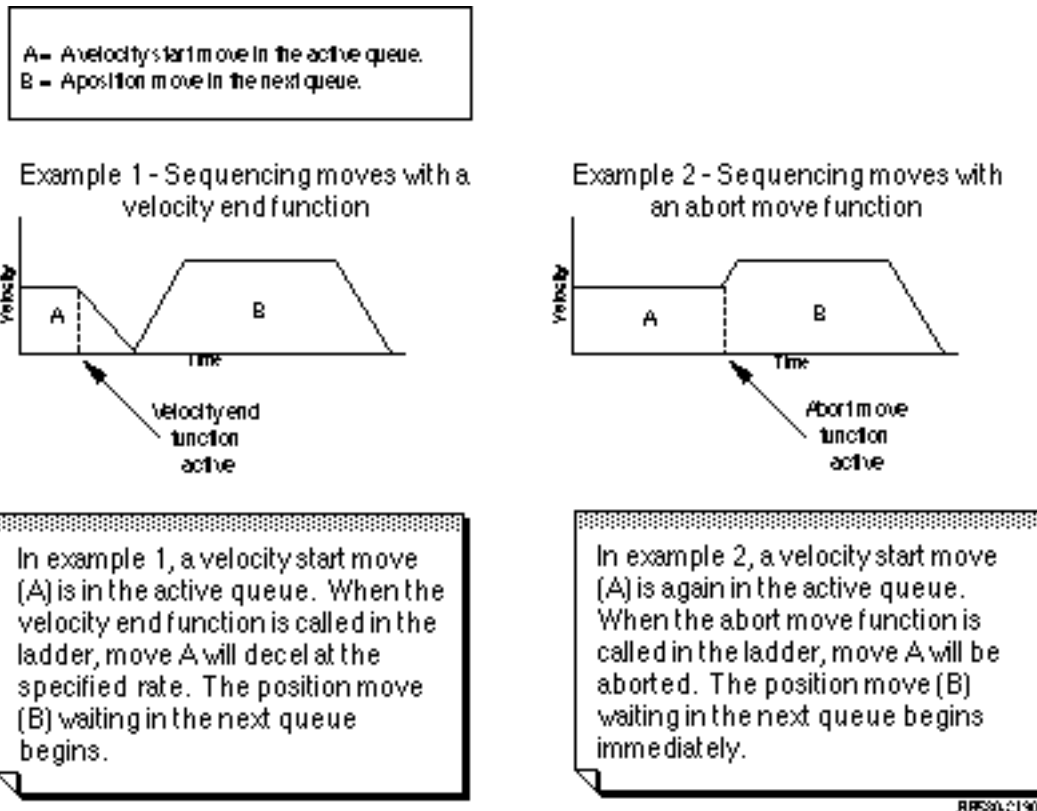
A= A velocity start move in the active queue.
B = A position move in the next queue.

Example 1 - Sequencing moves with a velocity end function

Velocity

A

B

Time

Velocity end function active

Example 2 - Sequencing moves with an abort move function

Velocity

A

B

Time

Abort move function active

In example 1, a velocity start move (A) is in the active queue. When the velocity end function is called in the ladder, move A will decel at the specified rate. The position move (B) waiting in the next queue begins.

In example 2, a velocity start move (A) is again in the active queue. When the abort move function is called in the ladder, move A will be aborted. The position move (B) waiting in the next queue begins immediately.

RR590-2190